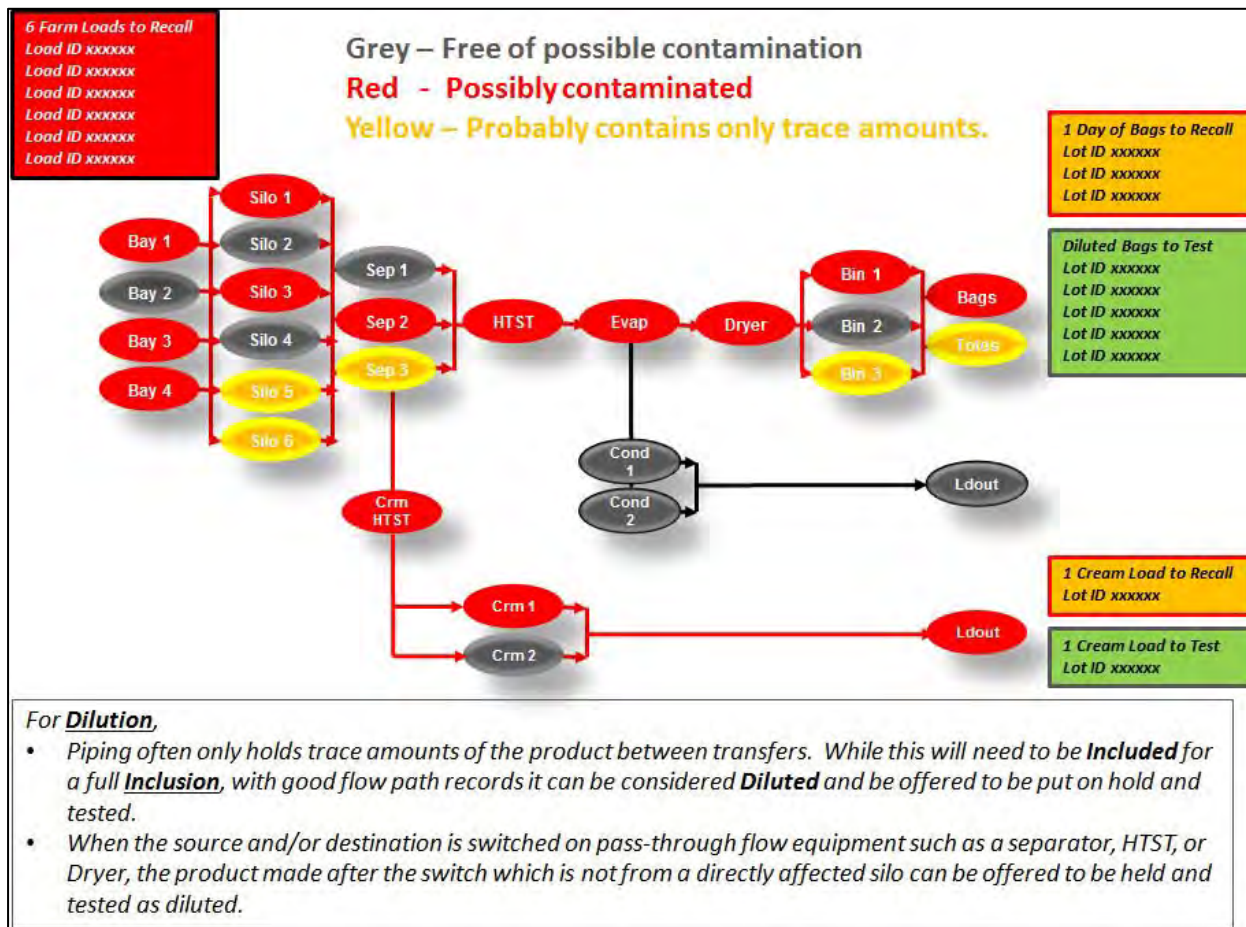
6 Farm Loads to Recall
Load ID xxxxxx
Load ID xxxxxx
Load ID xxxxxx
Load ID xxxxxx
Load ID xxxxxx
Load ID xxxxxx

Grey – Free of possible contamination
Red - Possibly contaminated
Yellow – Probably contains only trace amounts.

1 Day of Bags to Recall
Lot ID xxxxxx
Lot ID xxxxxx
Lot ID xxxxxx

Diluted Bags to Test
Lot ID xxxxxx
Lot ID xxxxxx
Lot ID xxxxxx
Lot ID xxxxxx
Lot ID xxxxxx

Bay 1
Bay 2
Bay 3
Bay 4
Silo 1
Silo 2
Silo 3
Silo 4
Silo 5
Silo 6
Sep 1
Sep 2
Sep 3
HTST
Evap
Dryer
Bin 1
Bin 2
Bin 3
Bags
Totes
Cond 1
Cond 2
Ldout
Crm HTST
Crm 1
Crm 2
Ldout

1 Cream Load to Recall
Lot ID xxxxxx

1 Cream Load to Test
Lot ID xxxxxx

For Dilution,
• Piping often only holds trace amounts of the product between transfers. While this will need to be Included for a full Inclusion, with good flow path records it can be considered Diluted and be offered to be put on hold and tested.
• When the source and/or destination is switched on pass-through flow equipment such as a separator, HTST, or Dryer, the product made after the switch which is not from a directly affected silo can be offered to be held and tested as diluted.